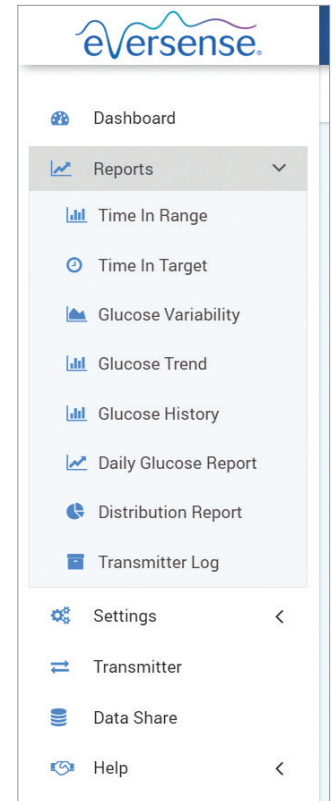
eversense.

Dashboard

Reports

Time In Range

Time In Target

Glucose Variability

Glucose Trend

Glucose History

Daily Glucose Report

Distribution Report

Transmitter Log

Settings

Transmitter

Data Share

Help